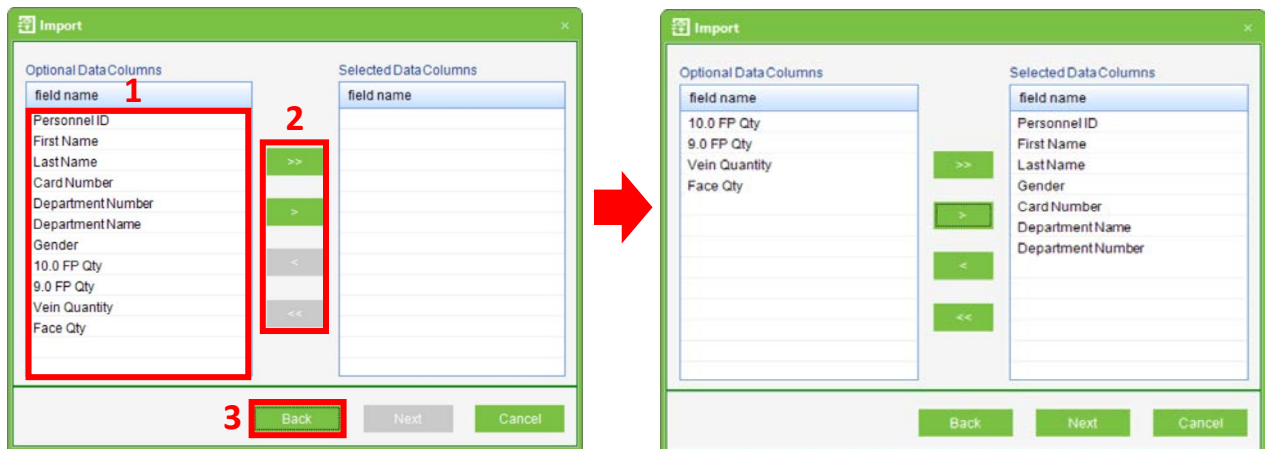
Import ×

Optional Data Columns

| field name |
|---|
| Personnel ID |
| First Name |
| Last Name |
| Card Number |
| Department Number |
| Department Name |
| Gender |
| 10.0 FP Qty |
| 9.0 FP Qty |
| Vein Quantity |
| Face Qty |

1

2

>>

>

<

<<

Selected Data Columns

| field name |
|---|

3

Back Next Cancel

Import ×

Optional Data Columns

| field name |
|---|
| 10.0 FP Qty |
| 9.0 FP Qty |
| Vein Quantity |
| Face Qty |

>>

>

<

<<

Selected Data Columns

| field name |
|---|
| Personnel ID |
| First Name |
| Last Name |
| Gender |
| Card Number |
| Department Name |
| Department Number |

Back Next Cancel